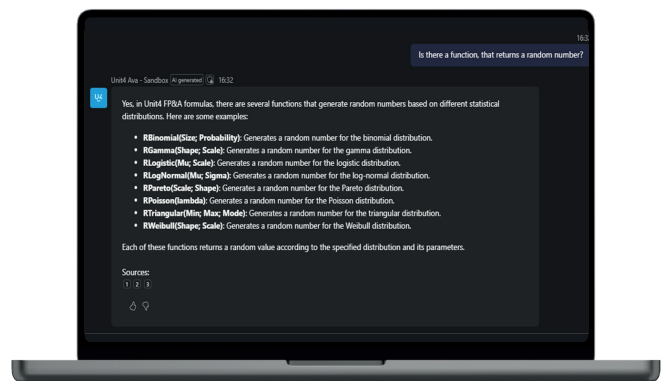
16:32

Is there a function, that returns a random number?

Unit4 Ava - Sandbox AI generated 16:32

U4

Yes, in Unit4 FP&A formulas, there are several functions that generate random numbers based on different statistical distributions. Here are some examples:

- **RBinomial(Size; Probability)**: Generates a random number for the binomial distribution.
- **RGamma(Shape; Scale)**: Generates a random number for the gamma distribution.
- **RLogistic(Mu; Scale)**: Generates a random number for the logistic distribution.
- **RLogNormal(Mu; Sigma)**: Generates a random number for the log-normal distribution.
- **RPareto(Scale; Shape)**: Generates a random number for the Pareto distribution.
- **RPoisson(lambda)**: Generates a random number for the Poisson distribution.
- **RTriangular(Min; Max; Mode)**: Generates a random number for the triangular distribution.
- **RWeibull(Shape; Scale)**: Generates a random number for the Weibull distribution.

Each of these functions returns a random value according to the specified distribution and its parameters.

Sources:
1 2 3